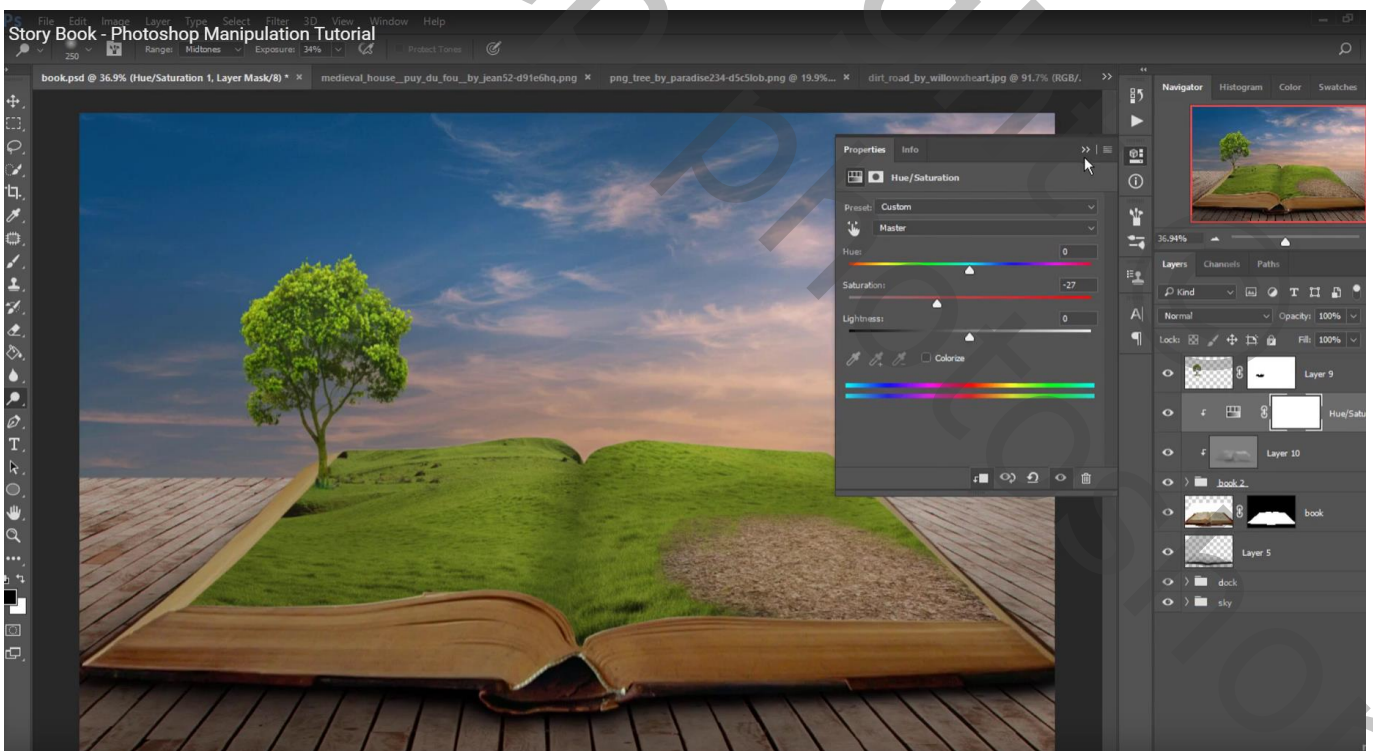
Story Book - Photoshop Manipulation Tutorial

File Edit Image Layer Type Select Filter 3D View Window Help

250 Range: Midtones Exposure: 34% Protect Tones

book.psd @ 36.9% (Hue/Saturation 1, Layer Mask/8) * × medieval_house__puy_du_fou__by_jean52-d91e6hq.png × png_tree_by_paradise234-d5c5lob.png @ 19.9%... × dirt_road_by_willowxheart.jpg @ 91.7% (RGB/.

Properties Info

Hue/Saturation

Preset: Custom

Master

Hue: 0

Saturation: -27

Lightness: 0

Colorize

Navigator Histogram Color Swatches

36.94%

Layers Channels Paths

Kind

Normal Opacity: 100%

Lock: Fill: 100%

Layer 9

Hue/Satu

Layer 10

book 2

book

Layer 5

dock

sky